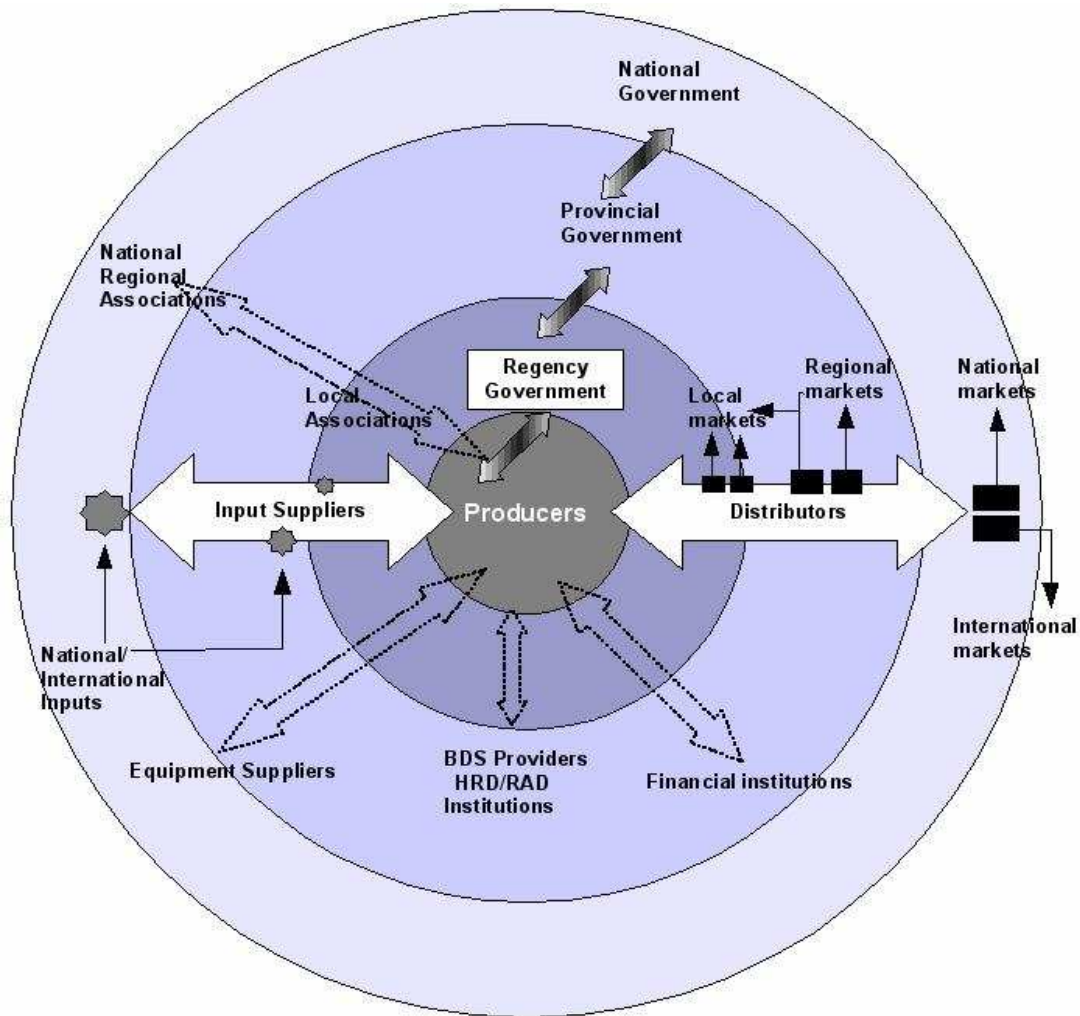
National Government

Provincial Government

National Regional Associations

Regency Government

Local Associations

Local markets

Regional markets

National markets

Input Suppliers

Producers

Distributors

National/ International Inputs

International markets

Equipment Suppliers

BDS Providers HRD/RAD Institutions

Financial institutions